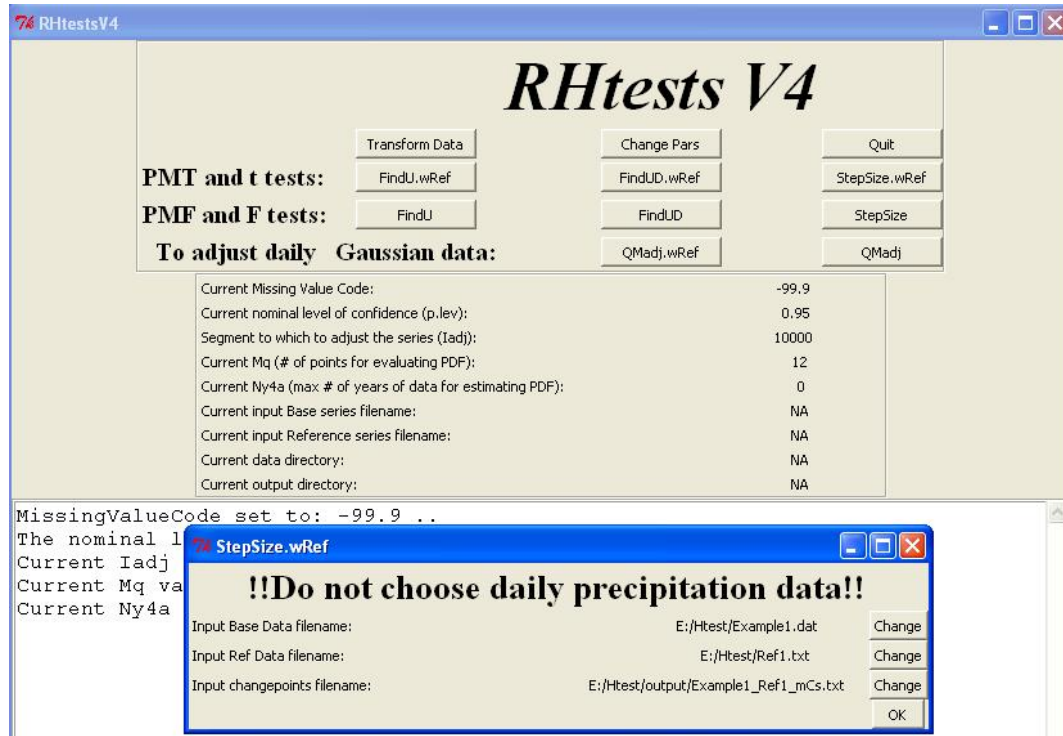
RHtestsV4

RHtests V4

Transform Data
Change Pars
Quit

PMT and t tests:
FindU.wRef
FindUD.wRef
StepSize.wRef

PMF and F tests:
FindU
FindUD
StepSize

To adjust daily Gaussian data:
QMadj.wRef
QMadj

| | |
|---|---|
| Current Missing Value Code: | -99.9 |
| Current nominal level of confidence (p.lev): | 0.95 |
| Segment to which to adjust the series (Iadj): | 10000 |
| Current Mq (# of points for evaluating PDF): | 12 |
| Current Ny4a (max # of years of data for estimating PDF): | 0 |
| Current input Base series filename: | NA |
| Current input Reference series filename: | NA |
| Current data directory: | NA |
| Current output directory: | NA |

MissingValueCode set to: -99.9 ..
The nominal l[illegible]
Current Iadj
Current Mq va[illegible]
Current Ny4a

StepSize.wRef

!!Do not choose daily precipitation data!!

Input Base Data filename: E:/Htest/Example1.dat Change
Input Ref Data filename: E:/Htest/Ref1.txt Change
Input changepoints filename: E:/Htest/output/Example1_Ref1_mCs.txt Change
OK